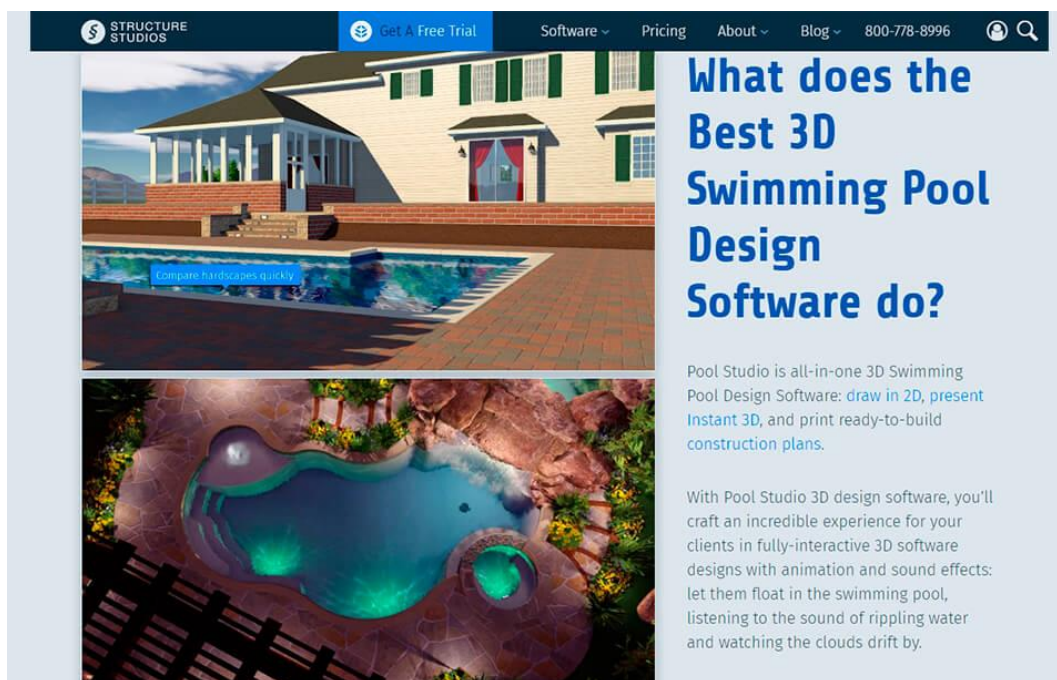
STRUCTURE STUDIOS

Get A Free Trial

Software

Pricing

About

Blog

800-778-8996

Compare hardscapes quickly

What does the Best 3D Swimming Pool Design Software do?

Pool Studio is all-in-one 3D Swimming Pool Design Software: draw in 2D, present Instant 3D, and print ready-to-build construction plans.

With Pool Studio 3D design software, you'll craft an incredible experience for your clients in fully-interactive 3D software designs with animation and sound effects: let them float in the swimming pool, listening to the sound of rippling water and watching the clouds drift by.